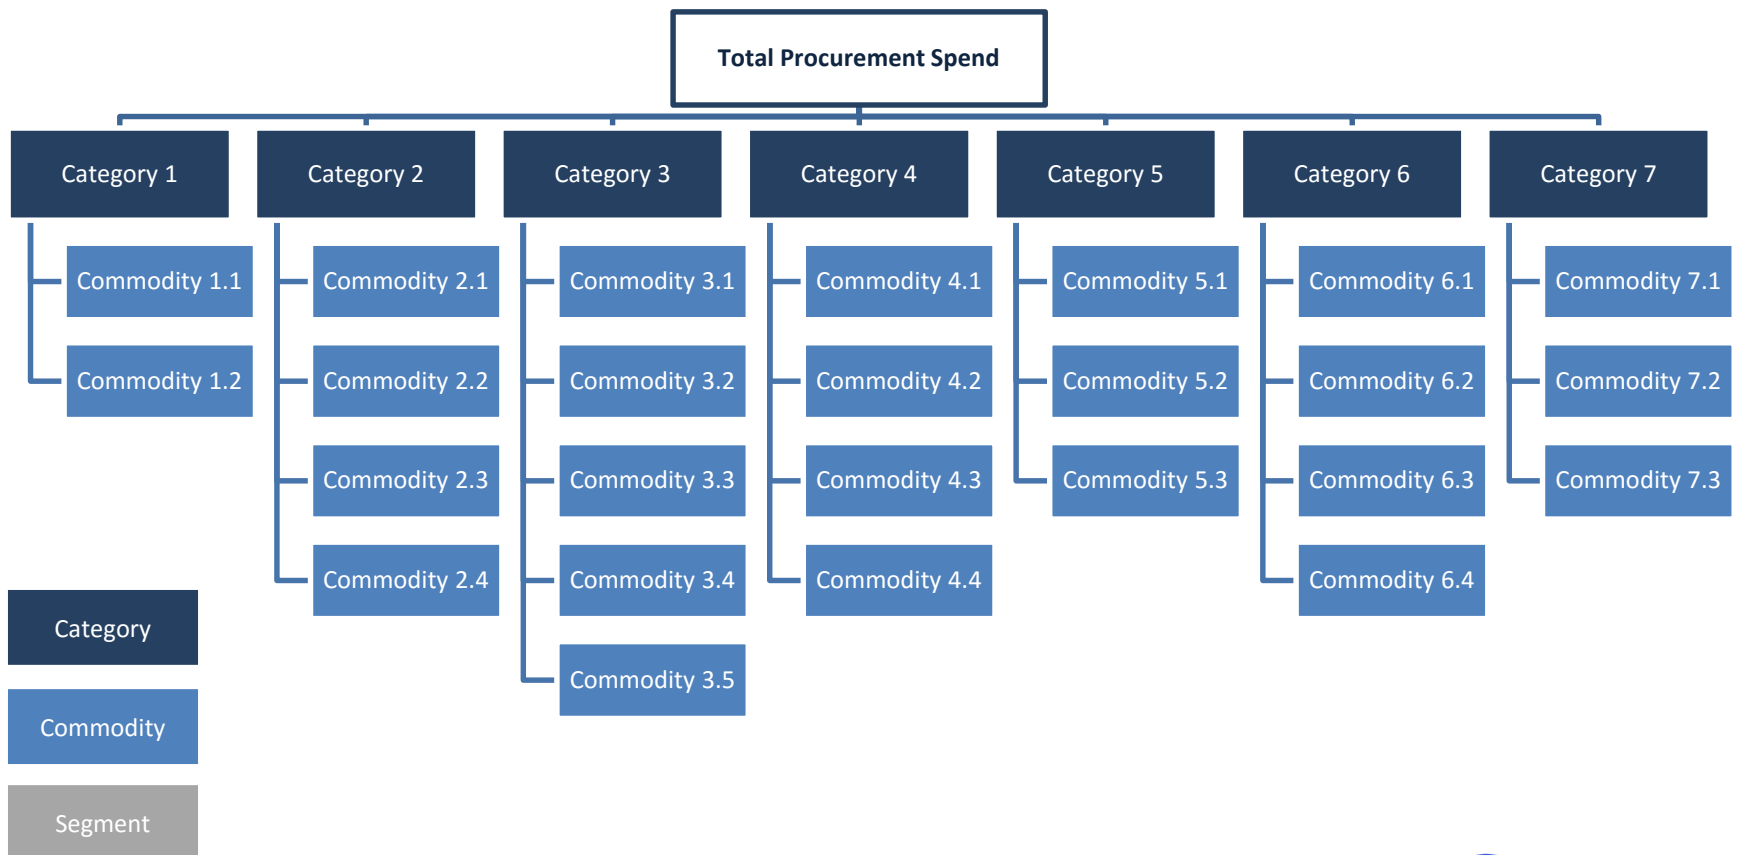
Total Procurement Spend

Category 1
Commodity 1.1
Commodity 1.2

Category 2
Commodity 2.1
Commodity 2.2
Commodity 2.3
Commodity 2.4

Category 3
Commodity 3.1
Commodity 3.2
Commodity 3.3
Commodity 3.4
Commodity 3.5

Category 4
Commodity 4.1
Commodity 4.2
Commodity 4.3
Commodity 4.4

Category 5
Commodity 5.1
Commodity 5.2
Commodity 5.3

Category 6
Commodity 6.1
Commodity 6.2
Commodity 6.3
Commodity 6.4

Category 7
Commodity 7.1
Commodity 7.2
Commodity 7.3

Category
Commodity
Segment